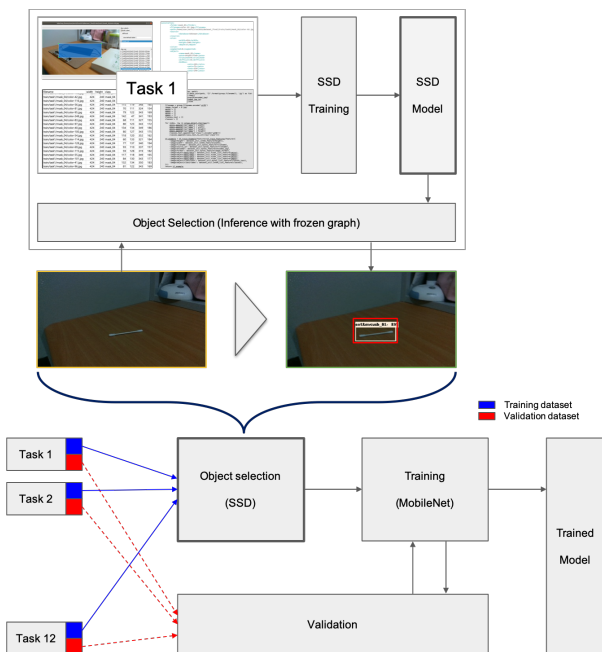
Task 1

SSD Training

SSD Model

Object Selection (Inference with frozen graph)

Training dataset
Validation dataset

Task 1

Task 2

Task 12

Object selection (SSD)

Training (MobileNet)

Trained Model

Validation